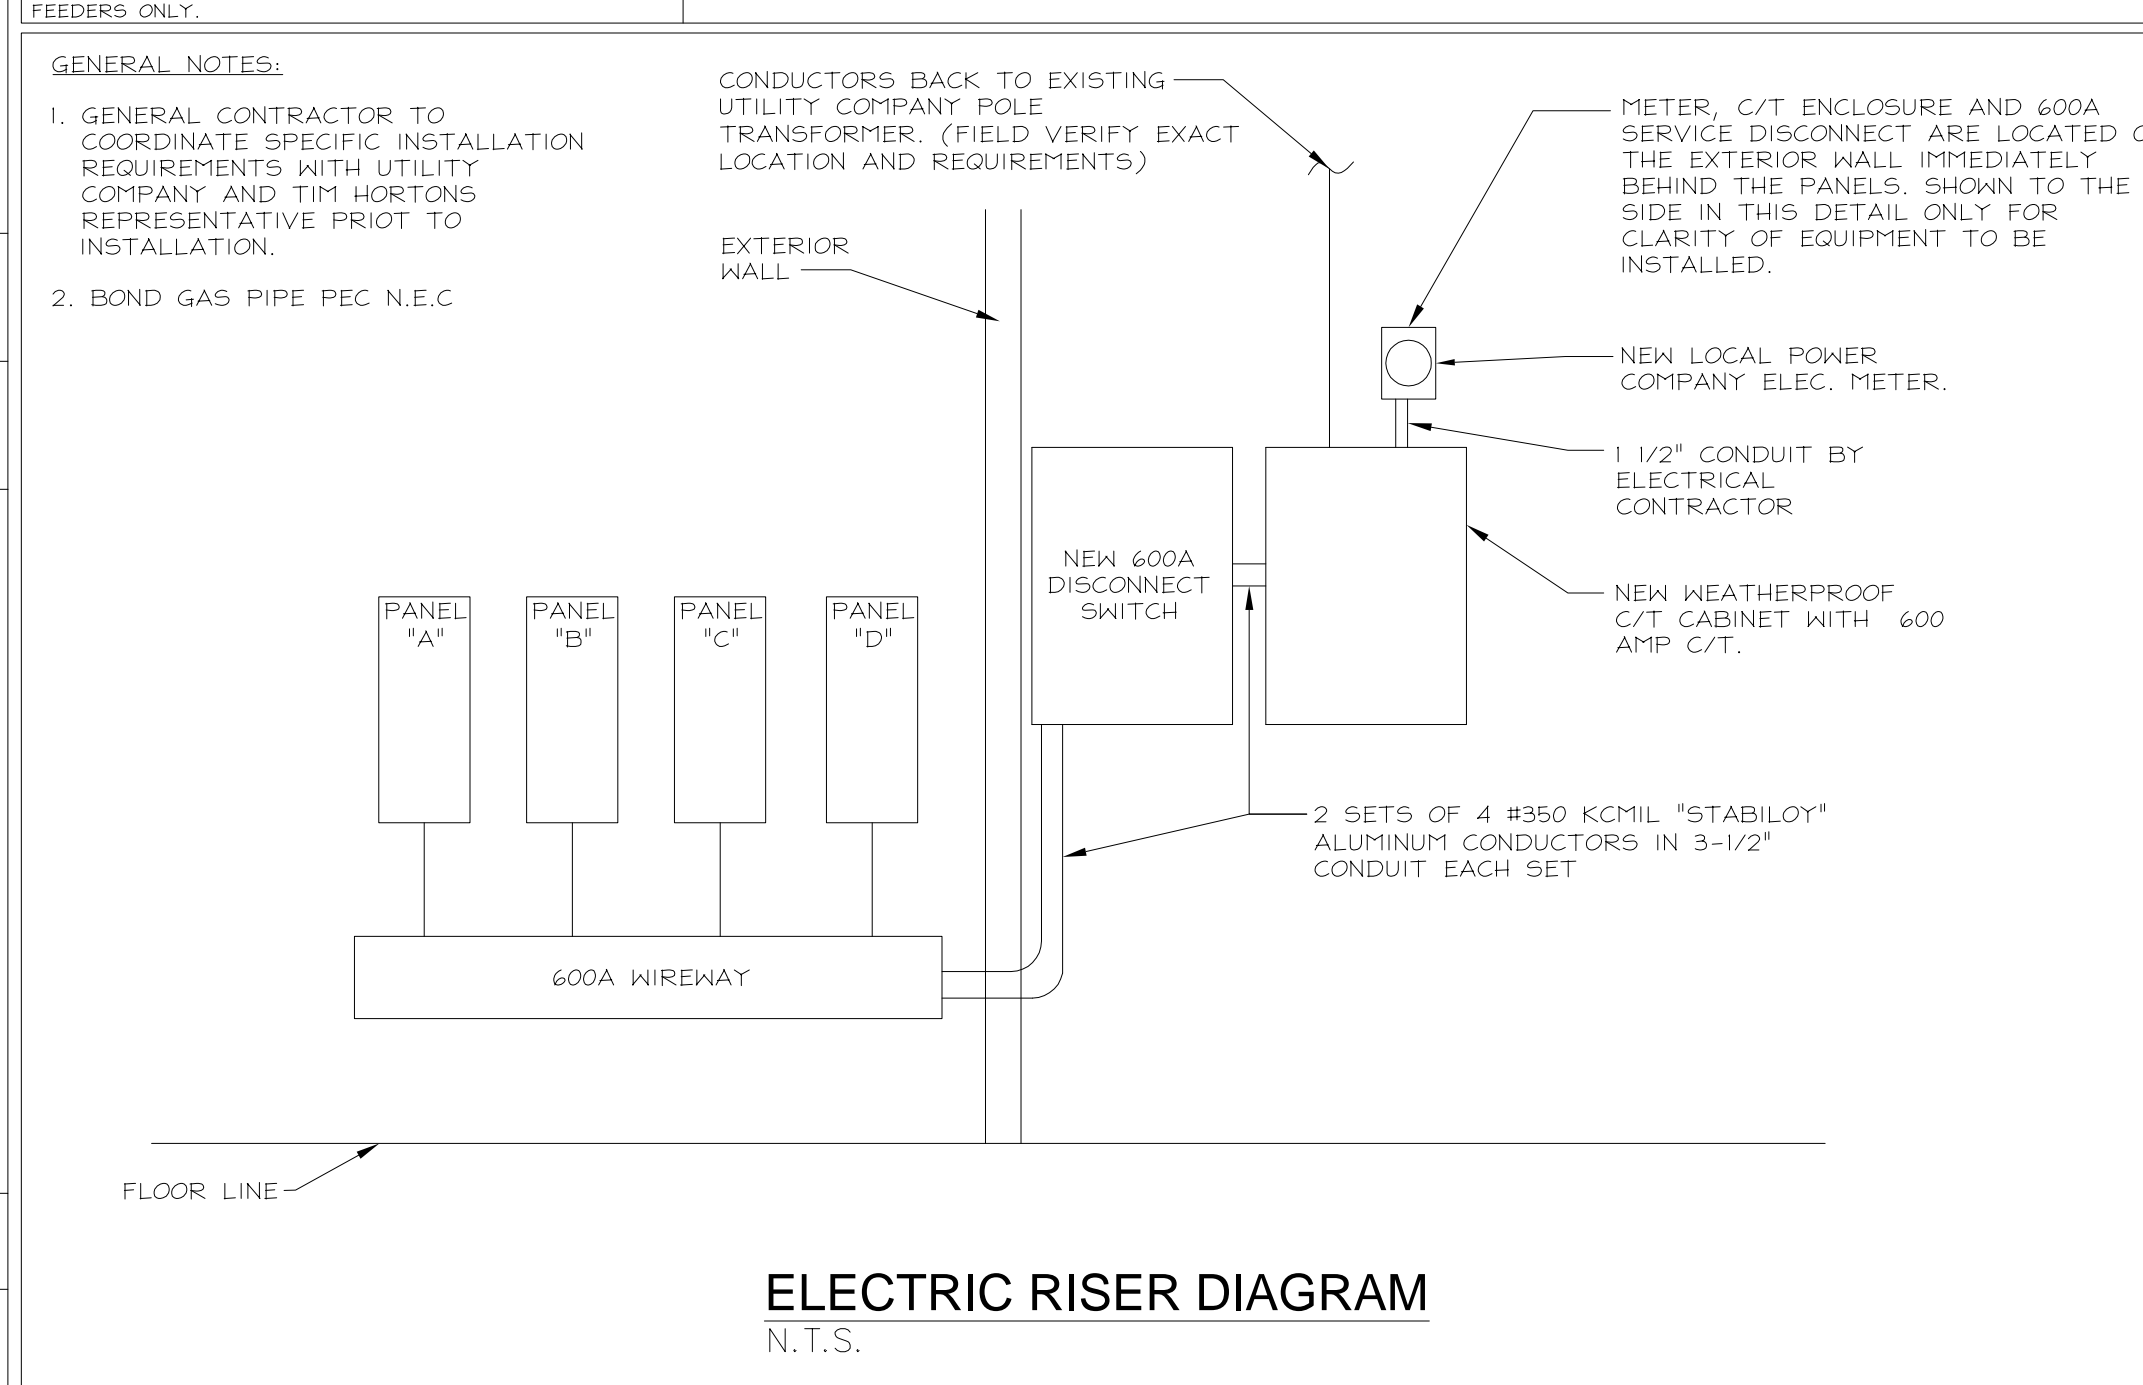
FEEDERS ONLY.

GENERAL NOTES:

1. GENERAL CONTRACTOR TO COORDINATE SPECIFIC INSTALLATION REQUIREMENTS WITH UTILITY COMPANY AND TIM HORTONS REPRESENTATIVE PRIOT TO INSTALLATION.

2. BOND GAS PIPE PEC N.E.C

CONDUCTORS BACK TO EXISTING UTILITY COMPANY POLE TRANSFORMER. (FIELD VERIFY EXACT LOCATION AND REQUIREMENTS)

METER, C/T ENCLOSURE AND 600A SERVICE DISCONNECT ARE LOCATED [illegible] THE EXTERIOR WALL IMMEDIATELY BEHIND THE PANELS. SHOWN TO THE SIDE IN THIS DETAIL ONLY FOR CLARITY OF EQUIPMENT TO BE INSTALLED.

EXTERIOR WALL

NEW LOCAL POWER COMPANY ELEC. METER.

1 1/2" CONDUIT BY ELECTRICAL CONTRACTOR

NEW 600A DISCONNECT SWITCH

NEW WEATHERPROOF C/T CABINET WITH 600 AMP C/T.

PANEL "A"

PANEL "B"

PANEL "C"

PANEL "D"

2 SETS OF 4 #350 KCMIL "STABILOY" ALUMINUM CONDUCTORS IN 3-1/2" CONDUIT EACH SET

600A WIREWAY

FLOOR LINE

ELECTRIC RISER DIAGRAM
N.T.S.